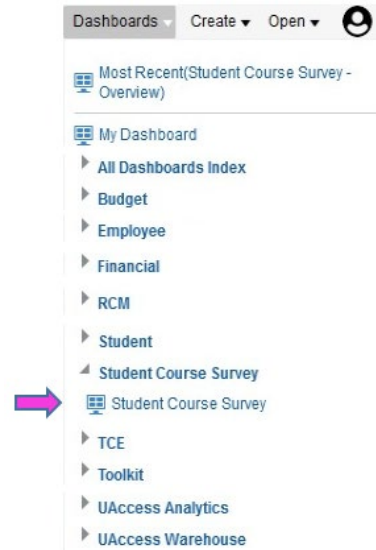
Dashboards Create Open

Most Recent(Student Course Survey - Overview)

My Dashboard

All Dashboards Index

Budget

Employee

Financial

RCM

Student

Student Course Survey

Student Course Survey

TCE

Toolkit

UAccess Analytics

UAccess Warehouse